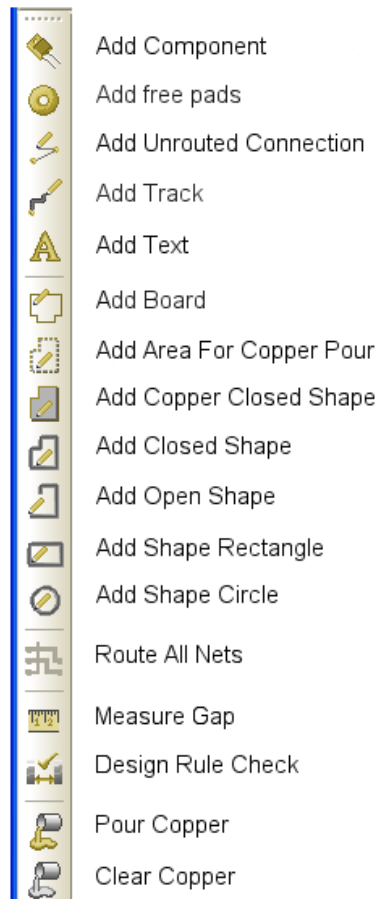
Add Component
Add free pads
Add Unrouted Connection
Add Track
Add Text
Add Board
Add Area For Copper Pour
Add Copper Closed Shape
Add Closed Shape
Add Open Shape
Add Shape Rectangle
Add Shape Circle
Route All Nets
Measure Gap
Design Rule Check
Pour Copper
Clear Copper